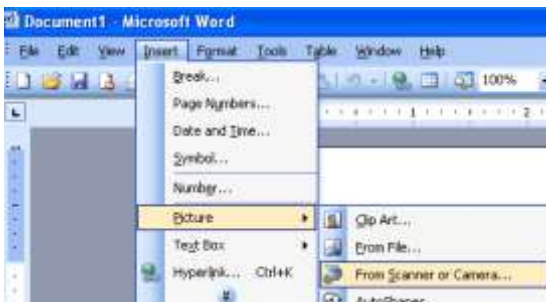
Document1 - Microsoft Word

File Edit View Insert Format Tools Table Window Help

100%

Break...
Page Numbers...
Date and Time...
Symbol...
Number...
Picture
Text Box
Hyperlink... Ctrl+K

Clip Art...
From File...
From Scanner or Camera...
AutoShapes